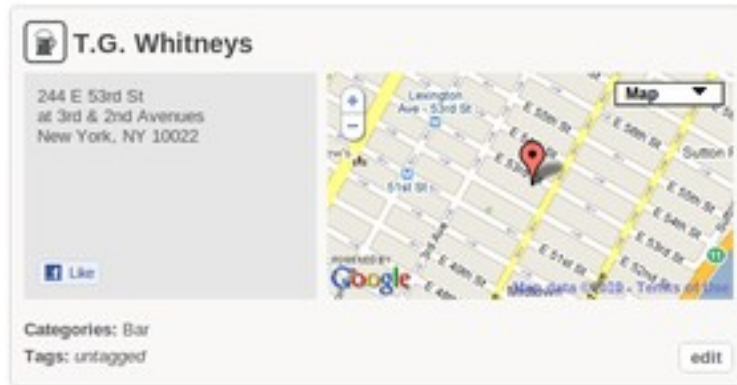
T.G. Whitneys

244 E 53rd St
at 3rd & 2nd Avenues
New York, NY 10022

Like

Map

Lexington Ave - 53rd St

E 55th St

E 56th St

E 54th St

E 53rd St

E 52nd St

E 51st St

E 50th St

E 49th St

E 48th St

51st St

3rd Av

Sutton Pl

POWERED BY
Google

Map data ©2010 - Terms of Use

Categories: Bar
Tags: untagged

edit